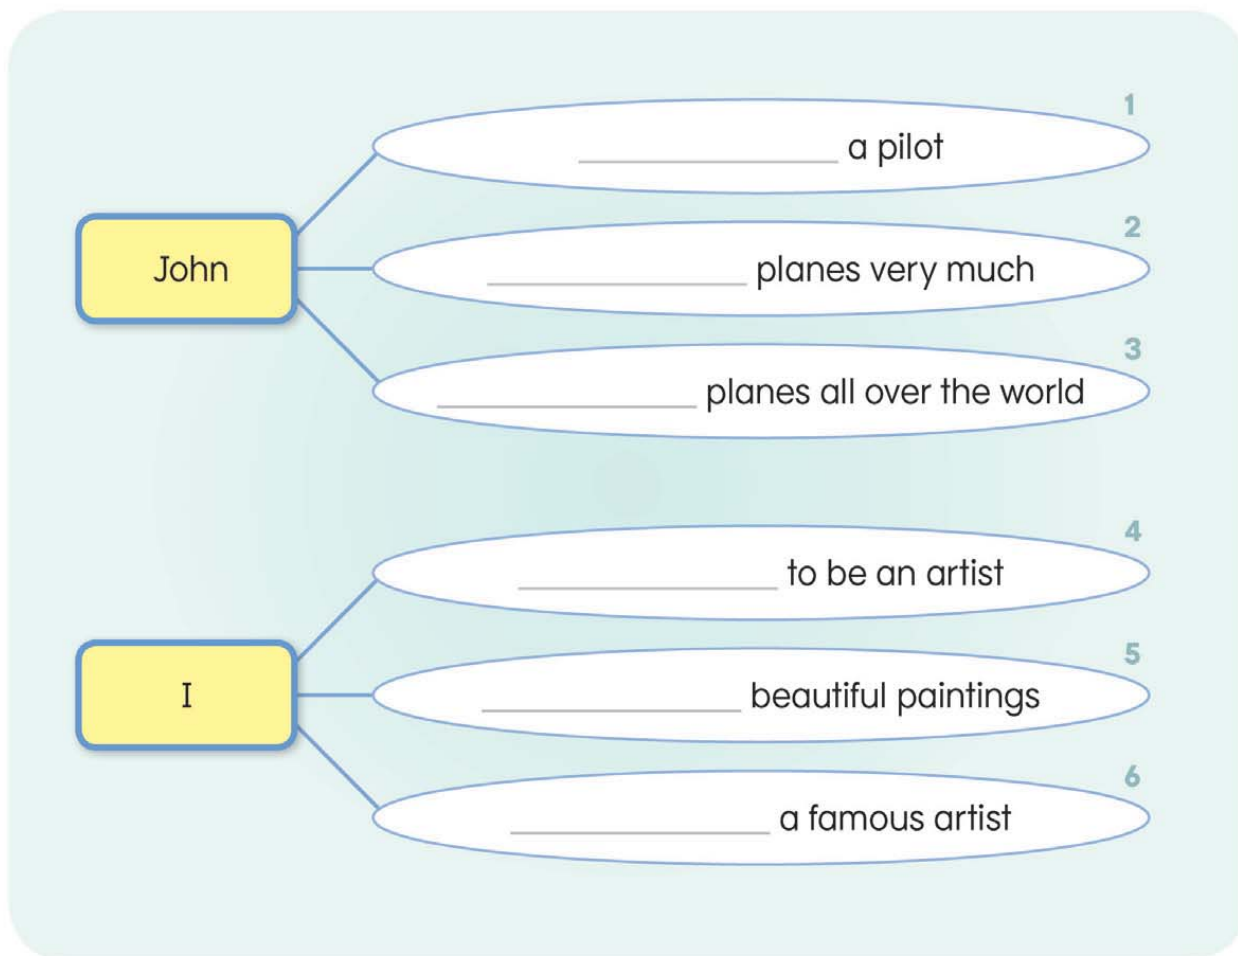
John

1 ______________ a pilot

2 ______________ planes very much

3 ______________ planes all over the world

I

4 ______________ to be an artist

5 ______________ beautiful paintings

6 ______________ a famous artist